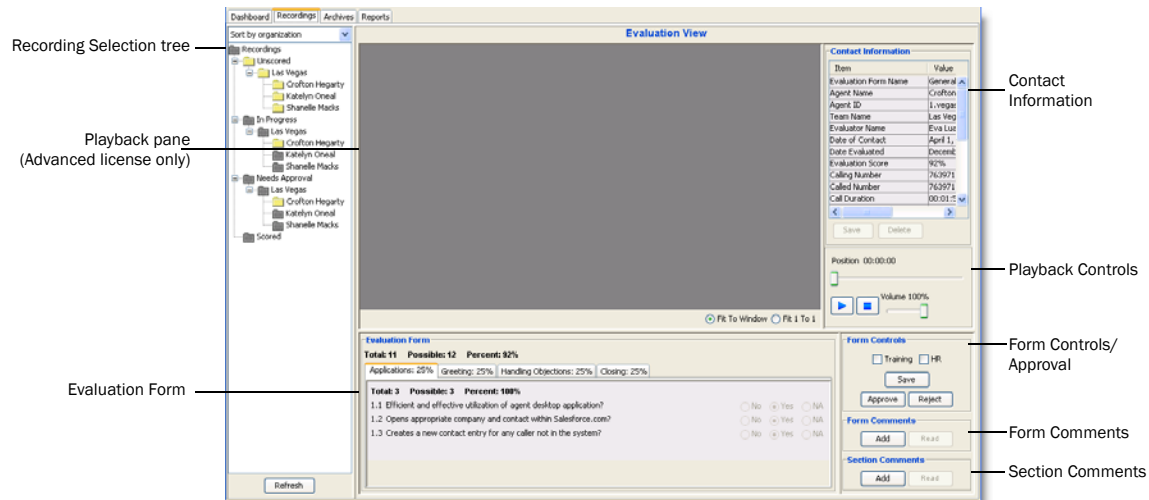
Dashboard | Recordings | Archives | Reports

Recording Selection tree

Sort by organization

Recordings
Unscored
Las Vegas
Crofton Hegarty
Katelyn Oneal
Shanelle Macks
In Progress
Las Vegas
Crofton Hegarty
Katelyn Oneal
Shanelle Macks
Needs Approval
Las Vegas
Crofton Hegarty
Katelyn Oneal
Shanelle Macks
Scored

Refresh

Playback pane
(Advanced license only)

Evaluation View

Contact Information

| Item | Value |
|---|---|
| Evaluation Form Name | General |
| Agent Name | Crofton |
| Agent ID | 1.vegas |
| Team Name | Las Veg |
| Evaluator Name | Eva Lua |
| Date of Contact | April 1, |
| Date Evaluated | Decemb |
| Evaluation Score | 92% |
| Calling Number | 763971 |
| Called Number | 763971 |
| Call Duration | 00:01:5 |

Save Delete

Contact Information

Position 00:00:00

Volume 100%

Playback Controls

Fit To Window   Fit 1 To 1

Evaluation Form

Total: 11 Possible: 12 Percent: 92%

Applications: 25% | Greeting: 25% | Handling Objections: 25% | Closing: 25%

Total: 3 Possible: 3 Percent: 100%

1.1 Efficient and effective utilization of agent desktop application? No Yes NA
1.2 Opens appropriate company and contact within Salesforce.com? No Yes NA
1.3 Creates a new contact entry for any caller not in the system? No Yes NA

Evaluation Form

Form Controls
Training HR
Save
Approve Reject

Form Controls/
Approval

Form Comments
Add Read

Form Comments

Section Comments
Add Read

Section Comments